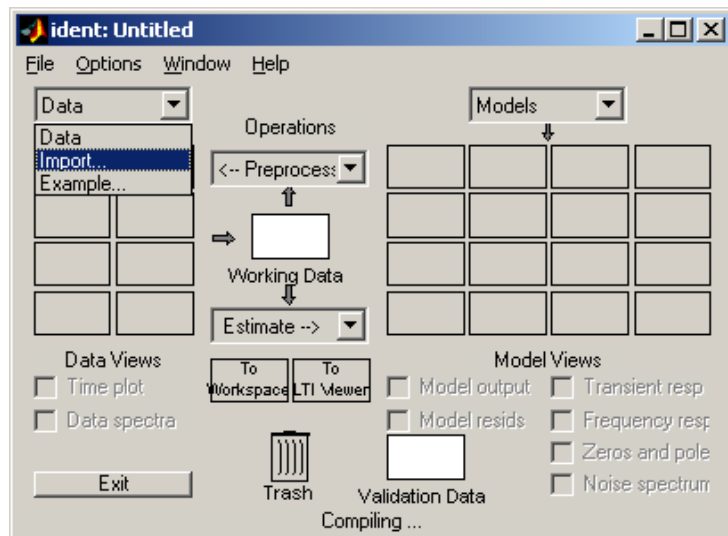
ident: Untitled

File Options Window Help

Data

Data
Import...
Example...

Operations

<-- Preprocess

Working Data

Estimate -->

Models

Data Views
Time plot
Data spectra

To Workspace
To LTI Viewer

Model Views
Model output
Model resids
Transient resp
Frequency resp
Zeros and pole
Noise spectrum

Exit

Trash

Validation Data

Compiling ...